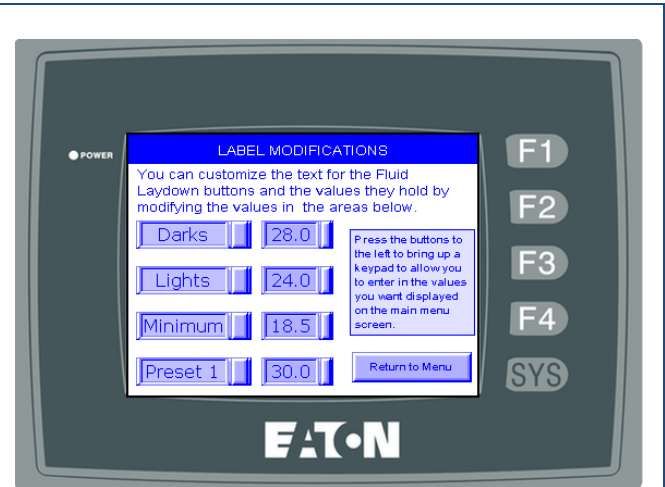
POWER

LABEL MODIFICATIONS

You can customize the text for the Fluid Laydown buttons and the values they hold by modifying the values in the areas below.

Darks 28.0

Lights 24.0

Minimum 18.5

Preset 1 30.0

Press the buttons to the left to bring up a keypad to allow you to enter in the values you want displayed on the main menu screen.

Return to Menu

F1

F2

F3

F4

SYS

EATON